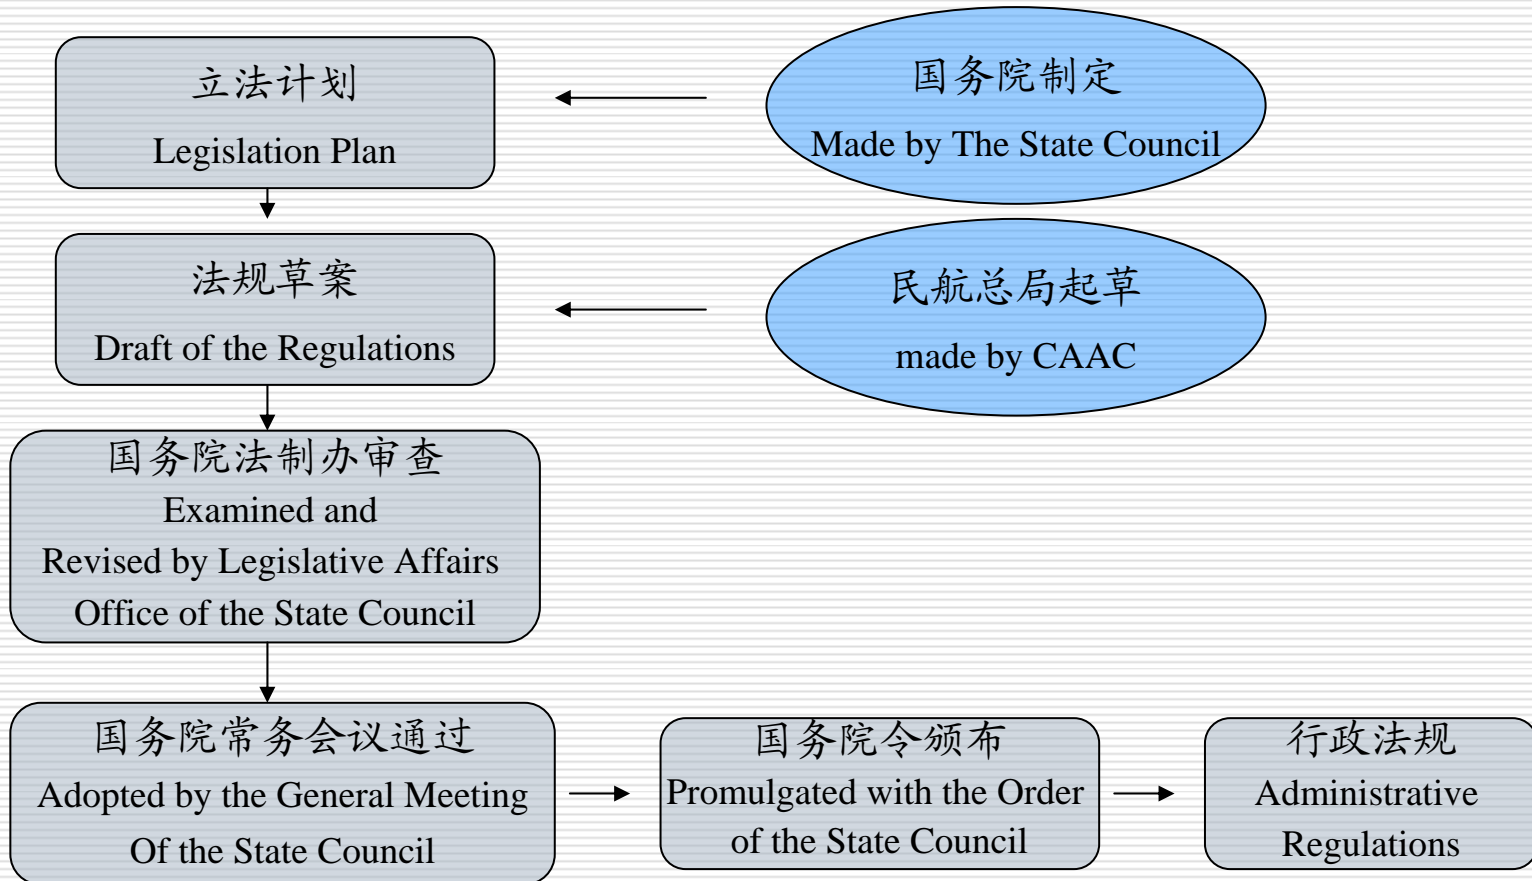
立法计划
Legislation Plan

国务院制定
Made by The State Council

法规草案
Draft of the Regulations

民航总局起草
made by CAAC

国务院法制办审查
Examined and Revised by Legislative Affairs Office of the State Council

国务院常务会议通过
Adopted by the General Meeting Of the State Council

国务院令颁布
Promulgated with the Order of the State Council

行政法规
Administrative Regulations